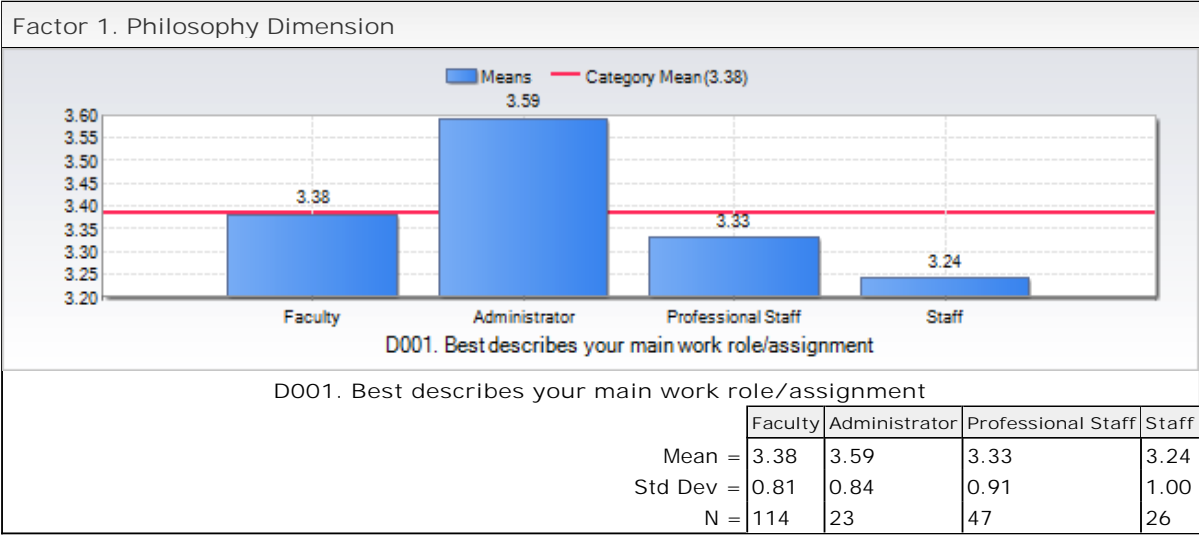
Factor 1. Philosophy Dimension

Means
Category Mean (3.38)

3.60
3.55
3.50
3.45
3.40
3.35
3.30
3.25
3.20

3.38
3.59
3.33
3.24

Faculty
Administrator
Professional Staff
Staff

D001. Best describes your main work role/assignment

D001. Best describes your main work role/assignment

| | Faculty | Administrator | Professional Staff | Staff |
|---|---|---|---|---|
| Mean = | 3.38 | 3.59 | 3.33 | 3.24 |
| Std Dev = | 0.81 | 0.84 | 0.91 | 1.00 |
| N = | 114 | 23 | 47 | 26 |